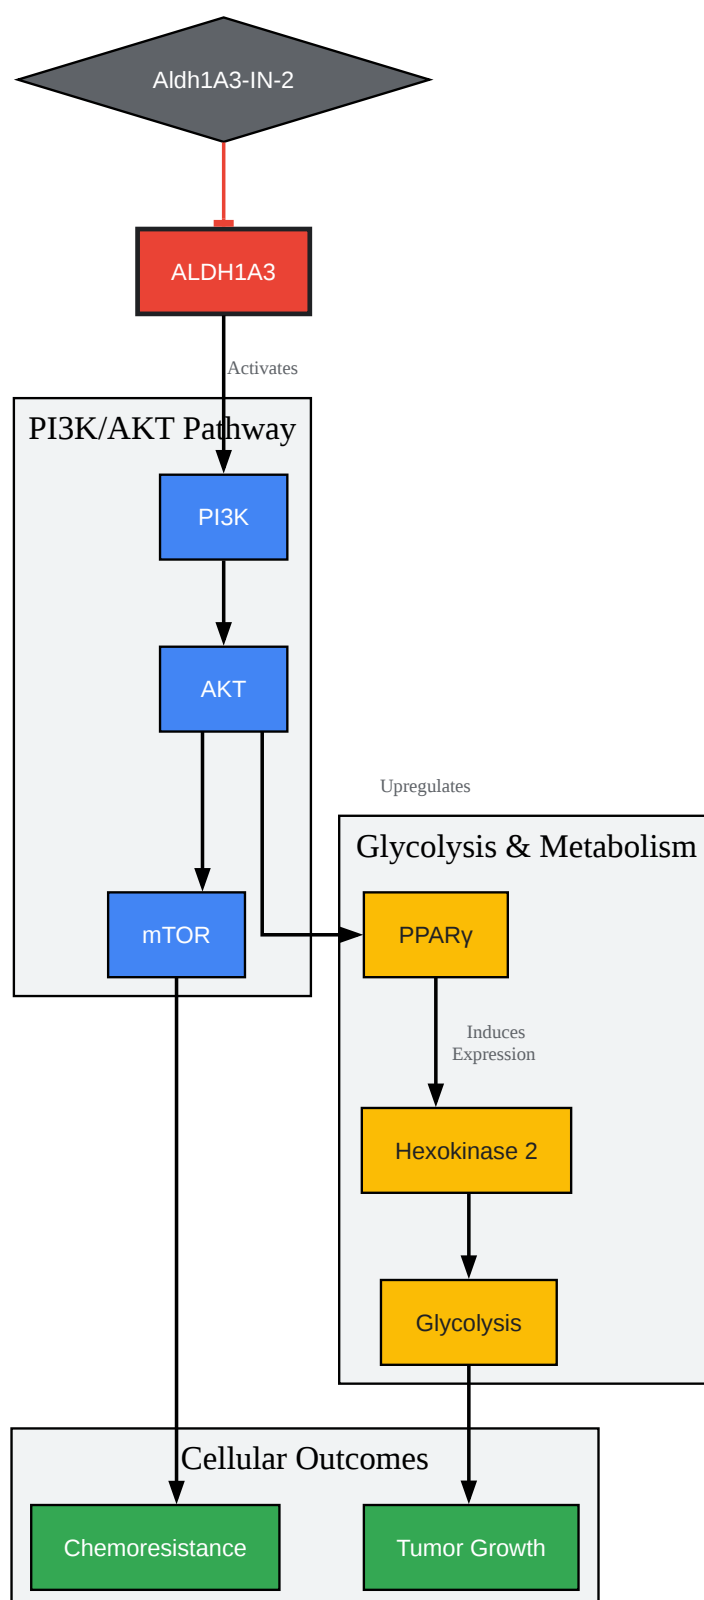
Aldh1A3-IN-2

ALDH1A3

Activates

PI3K/AKT Pathway

PI3K

AKT

mTOR

Upregulates

Glycolysis & Metabolism

PPARγ

Induces Expression

Hexokinase 2

Glycolysis

Cellular Outcomes

Chemoresistance

Tumor Growth